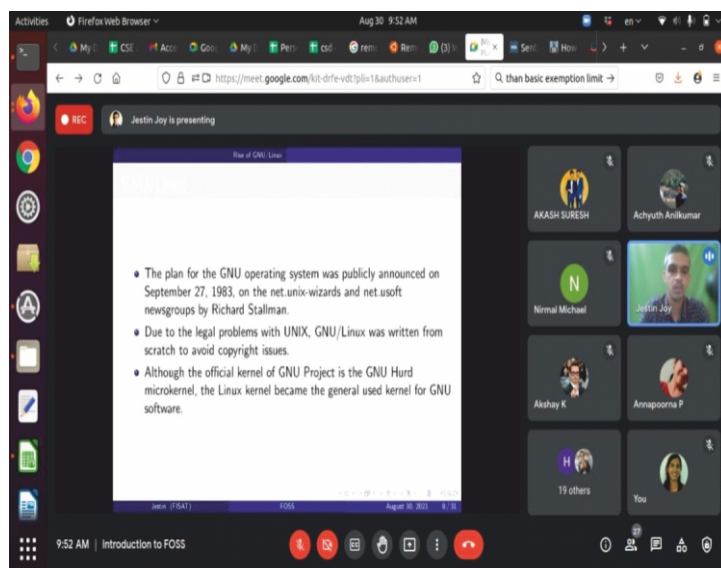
Activities Firefox Web Browser Aug 30 9:52 AM en

My CSE Acco Goo My Pers csd rem Rem (3) Mi Sen How

https://meet.google.com/kit-drfe-vdt?pli=1&authuser=1

than basic exemption limit →

REC Jestin Joy is presenting

Rise of GNU/Linux

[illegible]

• The plan for the GNU operating system was publicly announced on September 27, 1983, on the net.unix-wizards and net.usoft newsgroups by Richard Stallman.

• Due to the legal problems with UNIX, GNU/Linux was written from scratch to avoid copyright issues.

• Although the official kernel of GNU Project is the GNU Hurd microkernel, the Linux kernel became the general used kernel for GNU software.

Jestin (FISAT) FOSS August 30, 2021 8 / 31

AKASH SURESH

Achyuth Anilkumar

N

Nirmal Michael

Jestin Joy

Akshay K

Annapoorna P

H

19 others

You

9:52 AM | Introduction to FOSS

27